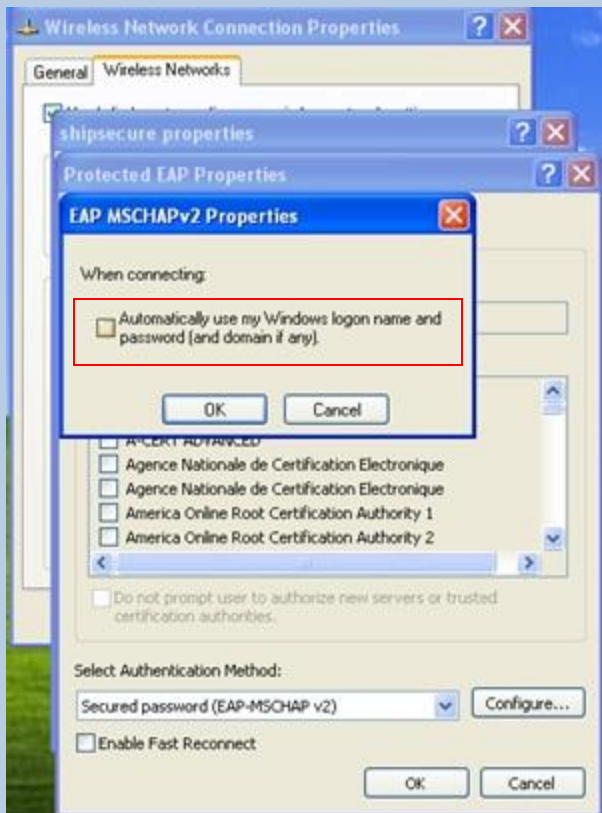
Wireless Network Connection Properties

General Wireless Networks

shipsecure properties

Protected EAP Properties

EAP MSCHAPv2 Properties

When connecting:

Automatically use my Windows logon name and password (and domain if any).

OK Cancel

A-CERT ADVANCED

Agence Nationale de Certification Electronique

Agence Nationale de Certification Electronique

America Online Root Certification Authority 1

America Online Root Certification Authority 2

Do not prompt user to authorize new servers or trusted certification authorities.

Select Authentication Method:

Secured password (EAP-MSCHAP v2)

Configure...

Enable Fast Reconnect

OK Cancel